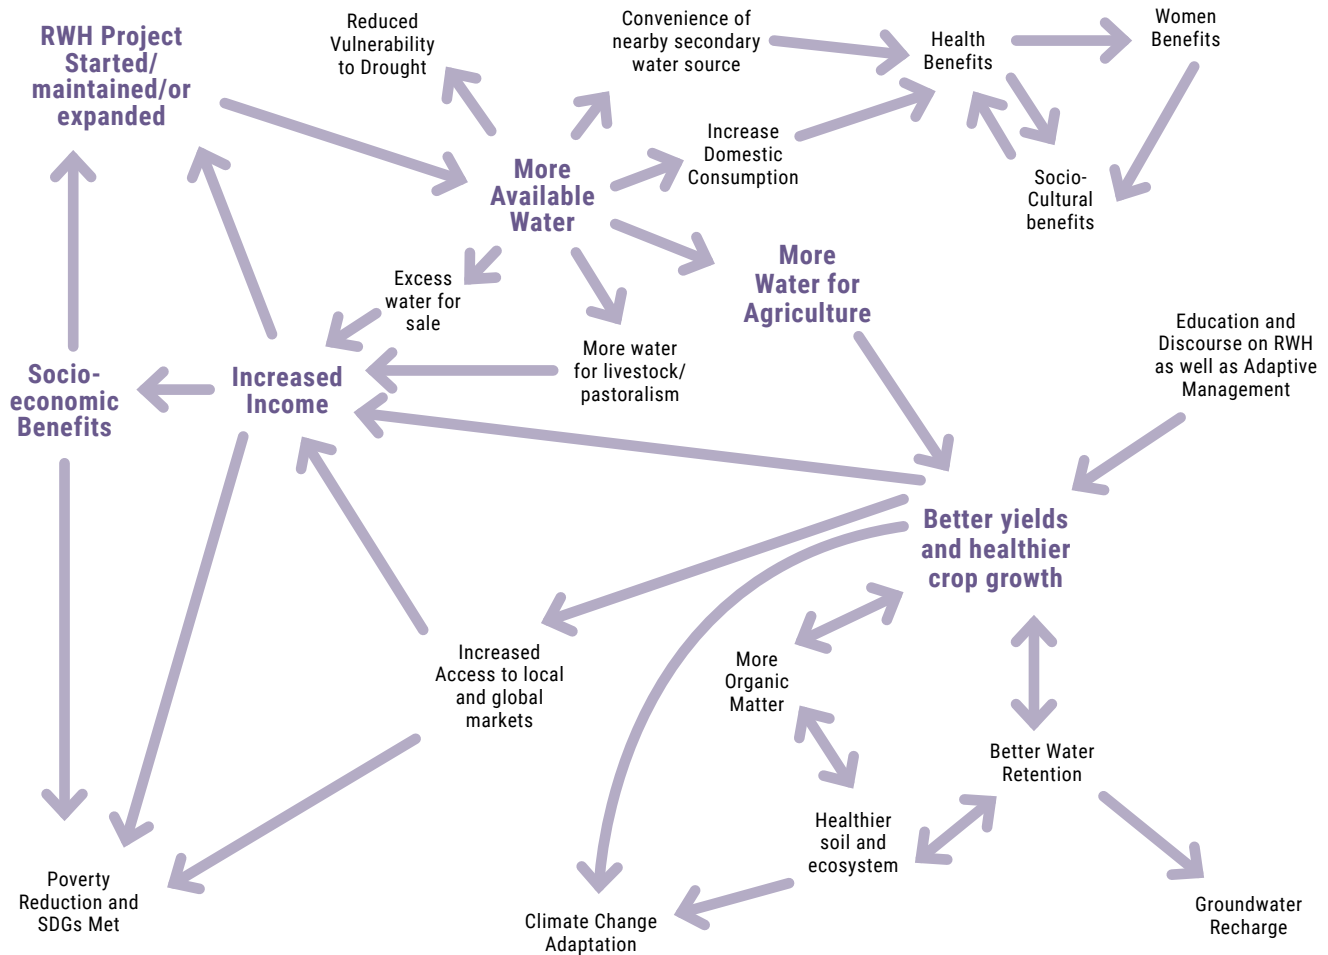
RWH Project Started/ maintained/or expanded

Reduced Vulnerability to Drought

Convenience of nearby secondary water source

Health Benefits

Women Benefits

More Available Water

Increase Domestic Consumption

Socio-Cultural benefits

Excess water for sale

More Water for Agriculture

Education and Discourse on RWH as well as Adaptive Management

Socio-economic Benefits

Increased Income

More water for livestock/ pastoralism

Better yields and healthier crop growth

Increased Access to local and global markets

More Organic Matter

Better Water Retention

Healthier soil and ecosystem

Poverty Reduction and SDGs Met

Climate Change Adaptation

Groundwater Recharge